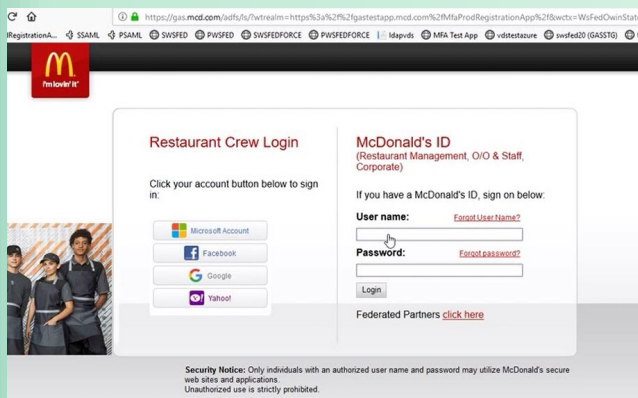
https://gas.mcd.com/adfs/ls/?wtrealm=https%3a%2f%2fgastestapp.mcd.com%2fMfaProdRegistrationApp%2f&wctx=WsFedOwinStat

RegistrationA... SSAML PSAML SWSFED PWSFED SWSFEDFORCE PWSFEDFORCE ldapvds MFA Test App vdstestazure swsfed20 (GASSTG)

M
i'm lovin' it

Restaurant Crew Login

Click your account button below to sign in:

Microsoft Account
Facebook
Google
Yahoo!

McDonald's ID
(Restaurant Management, O/O & Staff, Corporate)

If you have a McDonald's ID, sign on below:

User name: Forgot User Name?

Password: Forgot password?

Login

Federated Partners click here

Security Notice: Only individuals with an authorized user name and password may utilize McDonald's secure web sites and applications.
Unauthorized use is strictly prohibited.